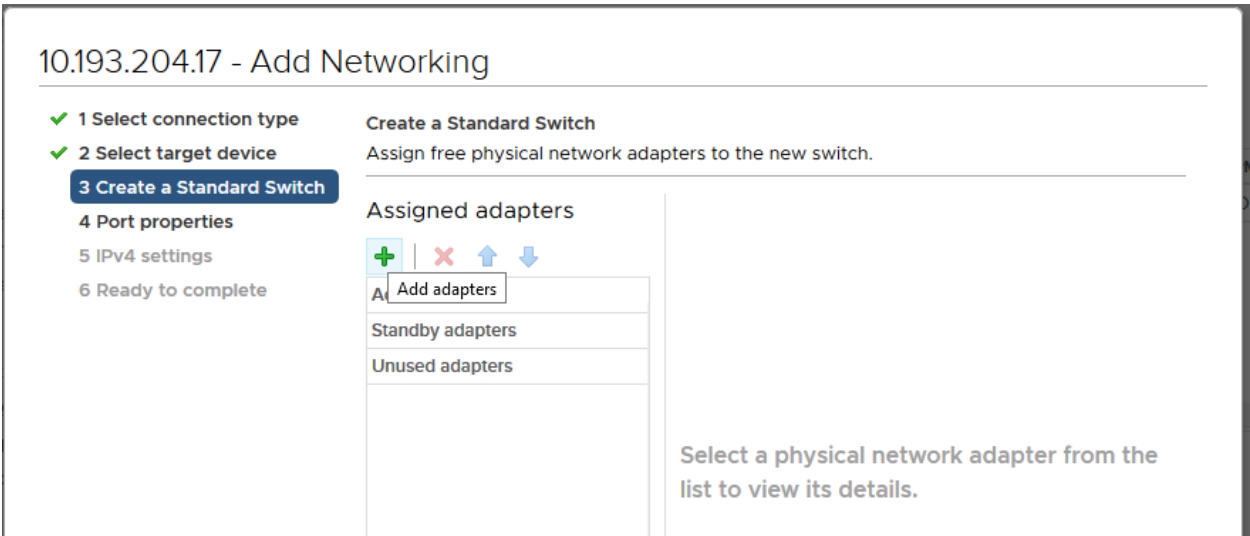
10.193.204.17 - Add Networking

1 Select connection type
2 Select target device
3 Create a Standard Switch
4 Port properties
5 IPv4 settings
6 Ready to complete

Create a Standard Switch
Assign free physical network adapters to the new switch.

Assigned adapters

Add adapters

A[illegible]
Standby adapters
Unused adapters

Select a physical network adapter from the list to view its details.